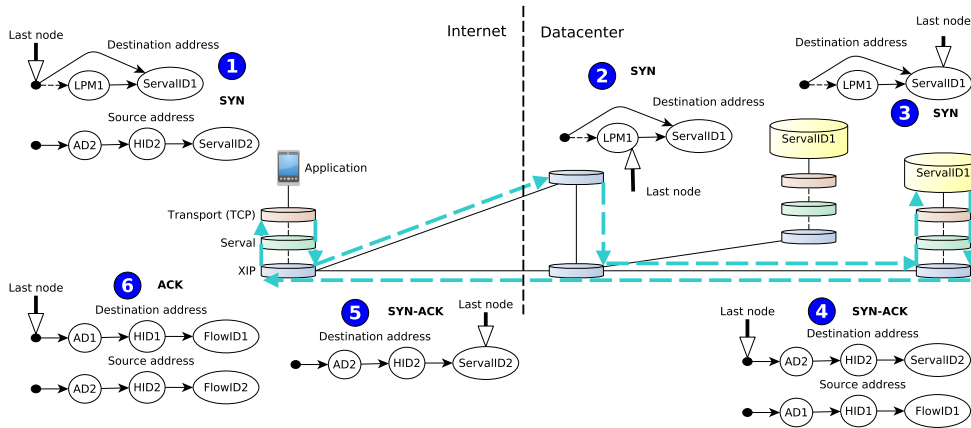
Last node
Destination address
1
LPM1
ServalID1
SYN
Source address
AD2
HID2
ServalID2

Internet
Datacenter

2
SYN
Destination address
LPM1
ServalID1
Last node

Last node
Destination address
LPM1
ServalID1
3
SYN

ServalID1
ServalID1

Application
Transport (TCP)
Serval
XIP

6
ACK
Last node
Destination address
AD1
HID1
FlowID1
Source address
AD2
HID2
FlowID2

5
SYN-ACK
Last node
Destination address
AD2
HID2
ServalID2

Last node
4
SYN-ACK
Destination address
AD2
HID2
ServalID2
Source address
AD1
HID1
FlowID1